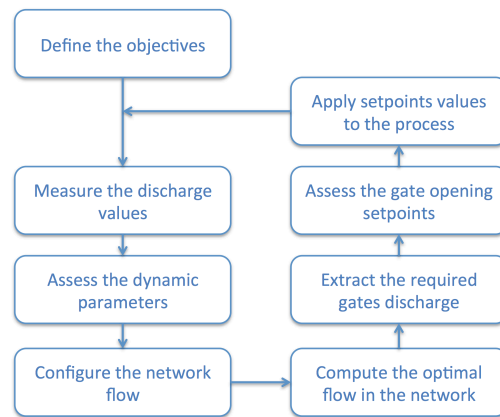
Define the objectives

Measure the discharge values

Assess the dynamic parameters

Configure the network flow

Compute the optimal flow in the network

Extract the required gates discharge

Assess the gate opening setpoints

Apply setpoints values to the process